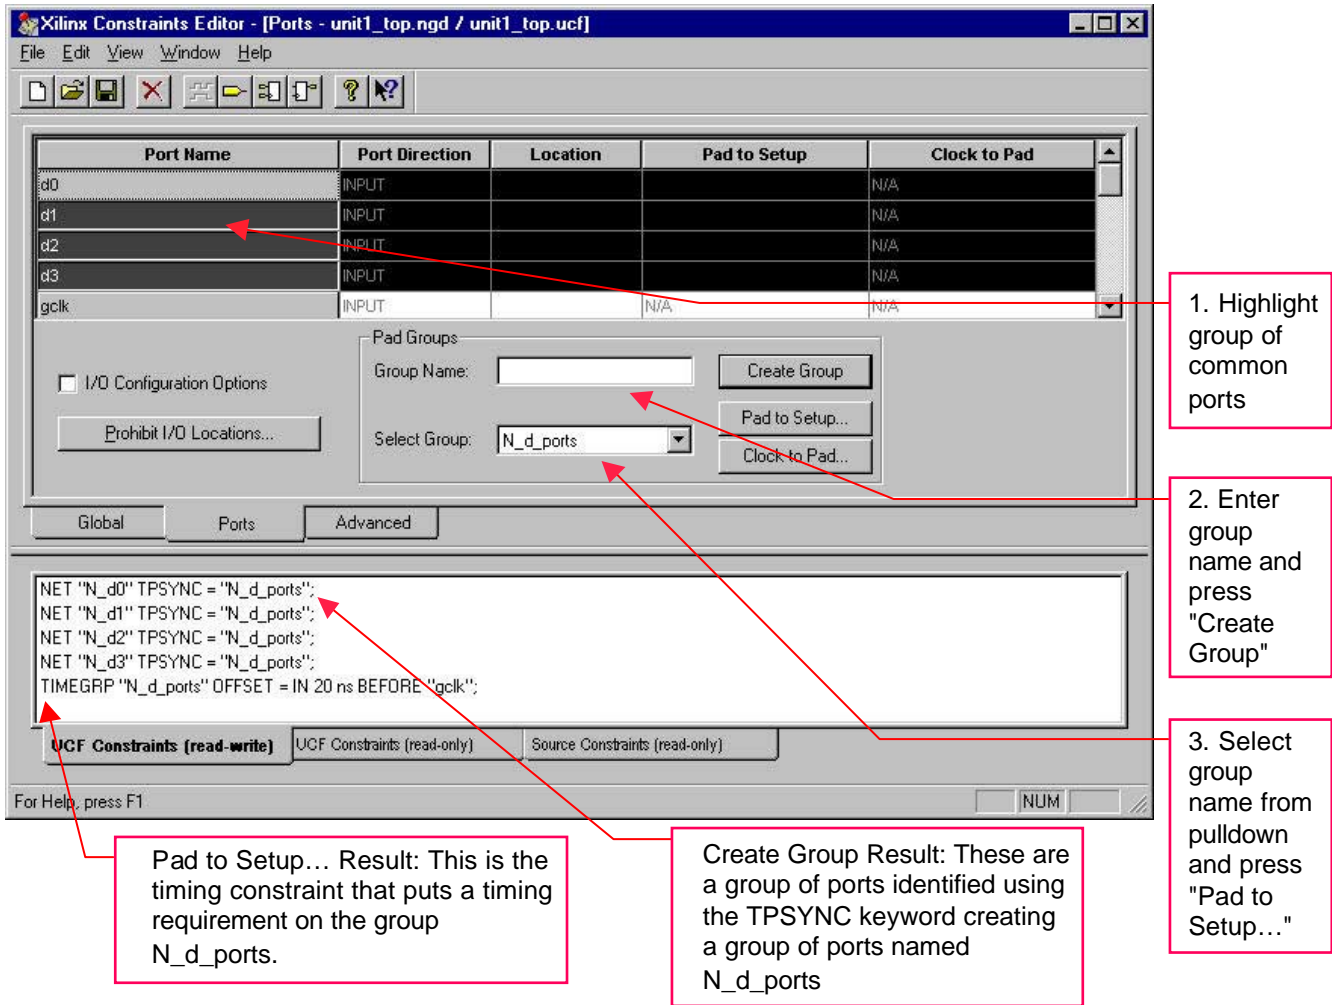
Xilinx Constraints Editor - [Ports - unit1_top.ngd / unit1_top.ucf]

File Edit View Window Help

| Port Name | Port Direction | Location | Pad to Setup | Clock to Pad |
|---|---|---|---|---|
| d0 | INPUT | | | N/A |
| d1 | INPUT | | | N/A |
| d2 | INPUT | | | N/A |
| d3 | INPUT | | | N/A |
| gclk | INPUT | | N/A | N/A |

I/O Configuration Options

Prohibit I/O Locations...

Pad Groups

Group Name:

Create Group

Pad to Setup...

Select Group: N_d_ports

Clock to Pad...

Global Ports Advanced

NET "N_d0" TPSYNC = "N_d_ports";
NET "N_d1" TPSYNC = "N_d_ports";
NET "N_d2" TPSYNC = "N_d_ports";
NET "N_d3" TPSYNC = "N_d_ports";
TIMEGRP "N_d_ports" OFFSET = IN 20 ns BEFORE "gclk";

UCF Constraints (read-write) UCF Constraints (read-only) Source Constraints (read-only)

For Help, press F1 NUM

1. Highlight group of common ports

2. Enter group name and press "Create Group"

3. Select group name from pulldown and press "Pad to Setup…"

Pad to Setup… Result: This is the timing constraint that puts a timing requirement on the group N_d_ports.

Create Group Result: These are a group of ports identified using the TPSYNC keyword creating a group of ports named N_d_ports